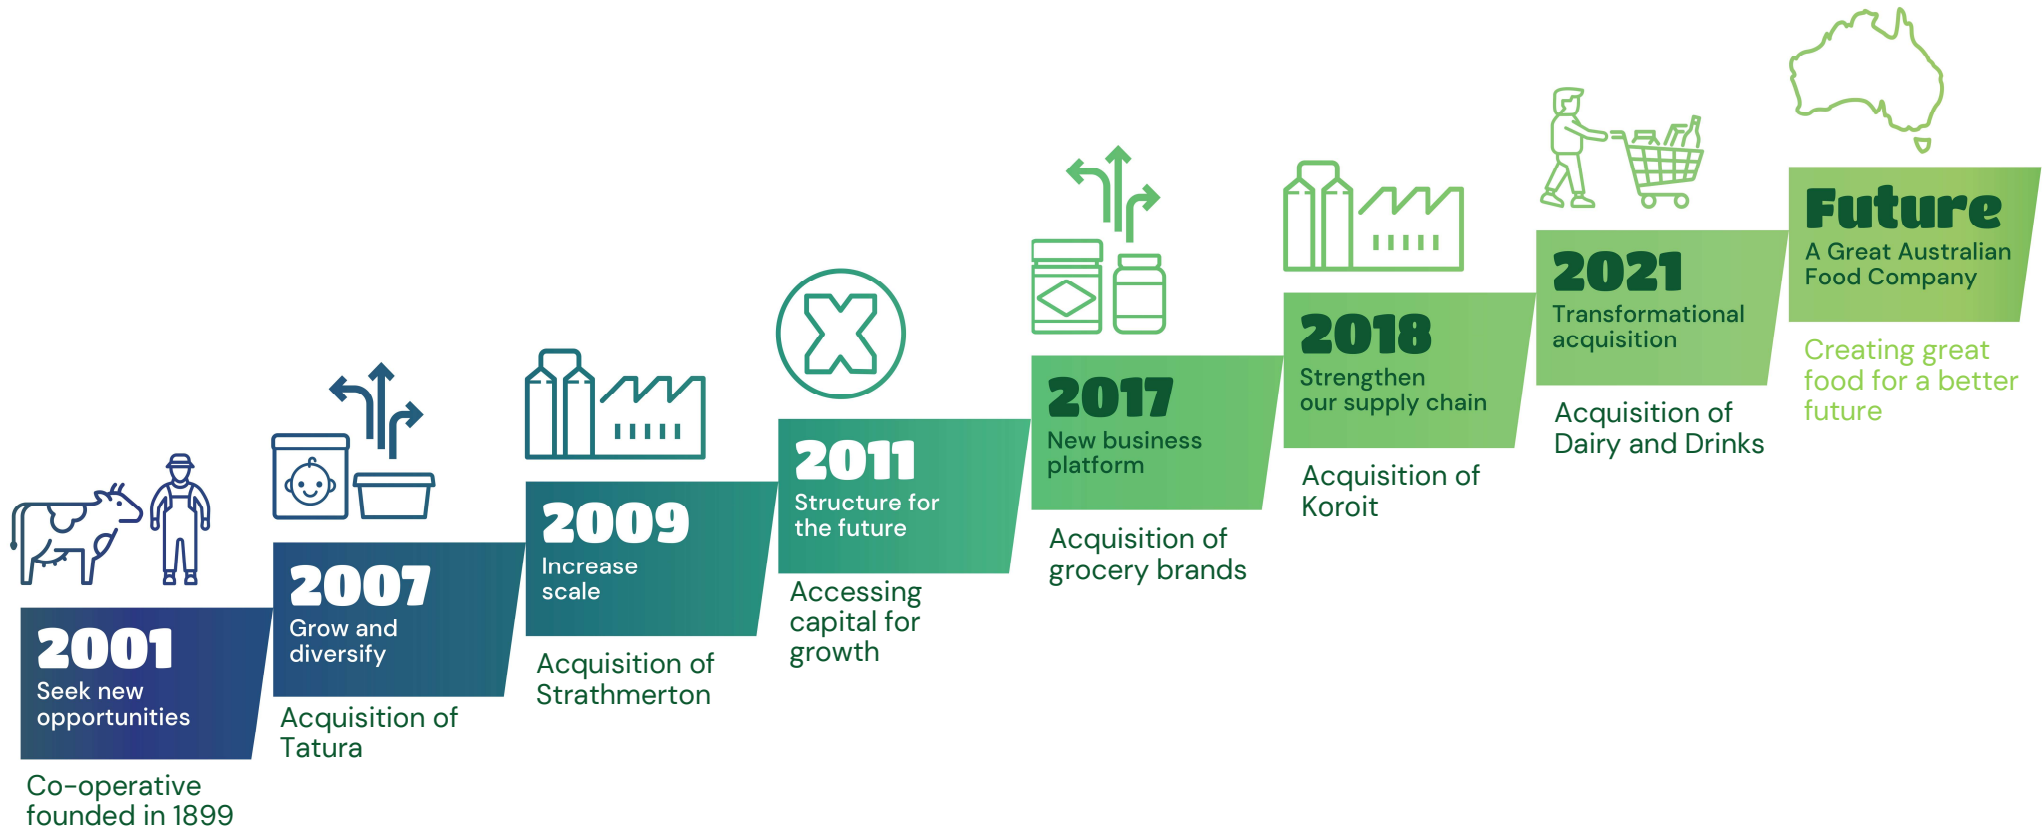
2001
Seek new opportunities

Co-operative founded in 1899

2007
Grow and diversify

Acquisition of Tatura

2009
Increase scale

Acquisition of Strathmerton

2011
Structure for the future

Accessing capital for growth

2017
New business platform

Acquisition of grocery brands

2018
Strengthen our supply chain

Acquisition of Koroit

2021
Transformational acquisition

Acquisition of Dairy and Drinks

Future
A Great Australian Food Company

Creating great food for a better future